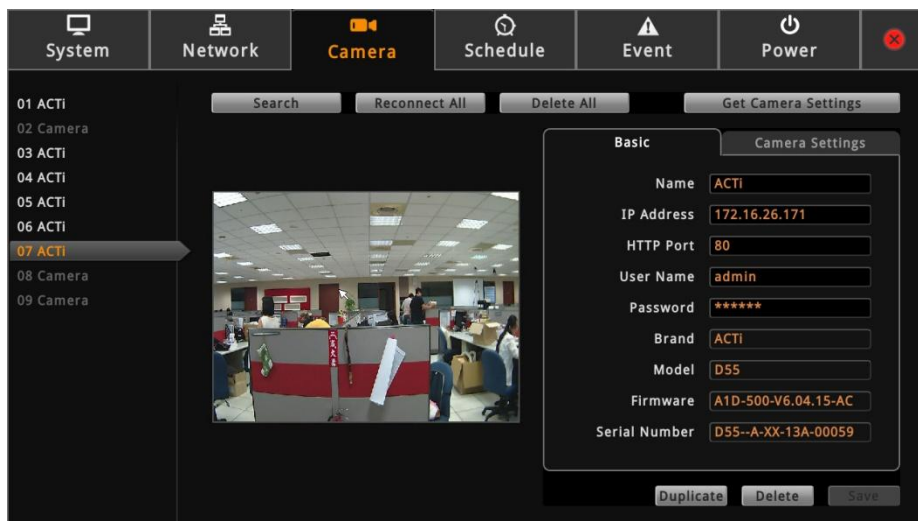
System
Network
Camera
Schedule
Event
Power

01 ACTi
02 Camera
03 ACTi
04 ACTi
05 ACTi
06 ACTi
07 ACTi
08 Camera
09 Camera

Search
Reconnect All
Delete All
Get Camera Settings

Basic
Camera Settings

Name ACTi
IP Address 172.16.26.171
HTTP Port 80
User Name admin
Password ******
Brand ACTi
Model D55
Firmware A1D-500-V6.04.15-AC
Serial Number D55--A-XX-13A-00059

Duplicate
Delete
Save